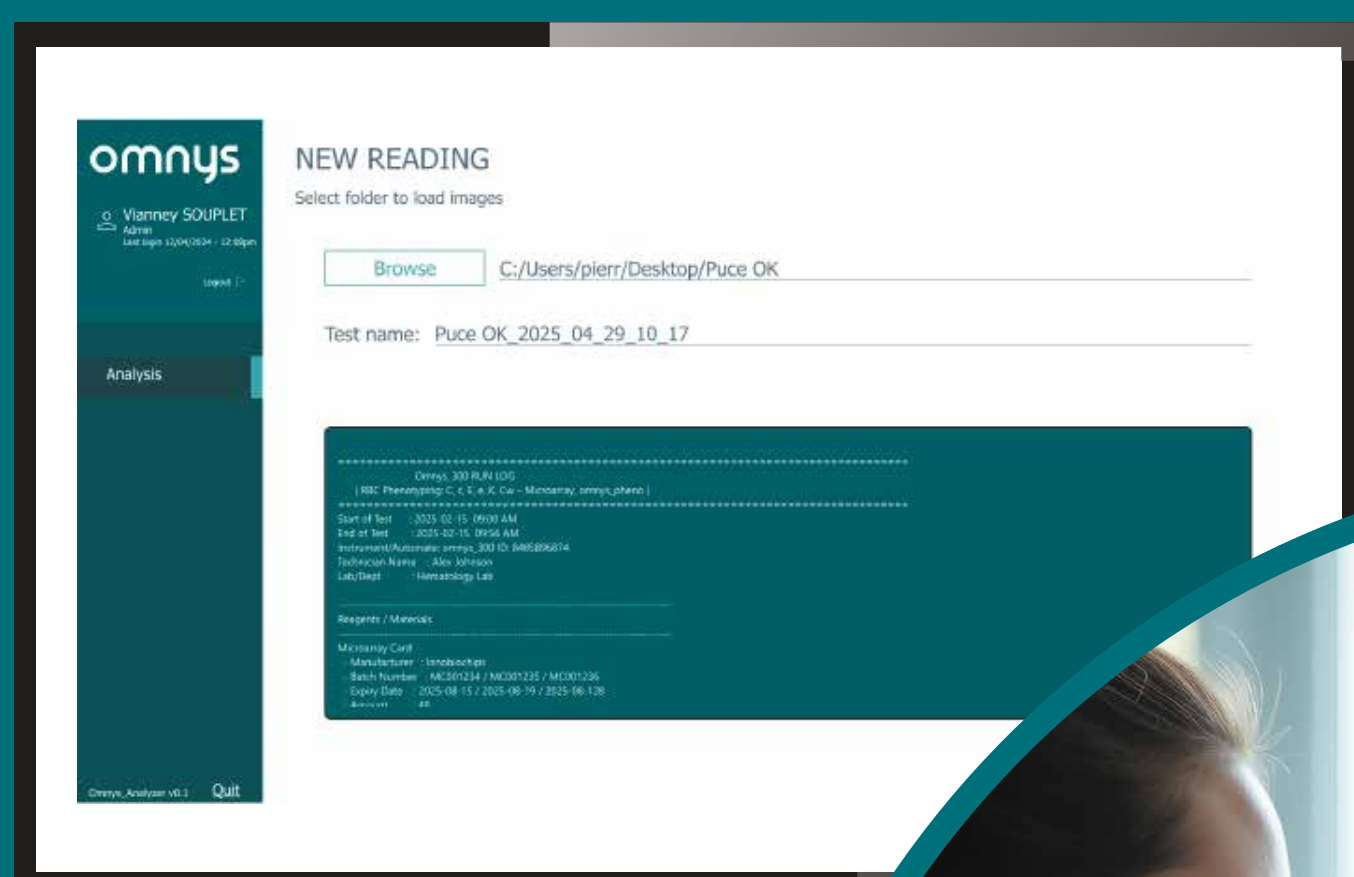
omnys

Vianney SOUPLET
Admin
Last login 12/04/2024 - 12:00pm

Logout

Analysis

Omnys_Analyser v0.1 Quit

NEW READING
Select folder to load images

Browse C:/Users/pierr/Desktop/Puce OK

Test name: Puce OK_2025_04_29_10_17

Omnys 300 RUN LOG
| RBC Phenotyping: C, c, E, e, K, Cw – Microarray, omnys_pheno |

Start of Test : 2025-02-15 09:00 AM
End of Test : 2025-02-15 09:56 AM
Instrument/Automate: omnys_300 ID: 8465896874
Technician Name : Alex Johnson
Lab/Dept : Hematology Lab

Reagents / Materials

Microarray Card
- Manufacturer : Innobiochips
- Batch Number : MC001234 / MC001235 / MC001236
- Expiry Date : 2025-08-15 / 2025-08-19 / 2025-06-13
- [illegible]